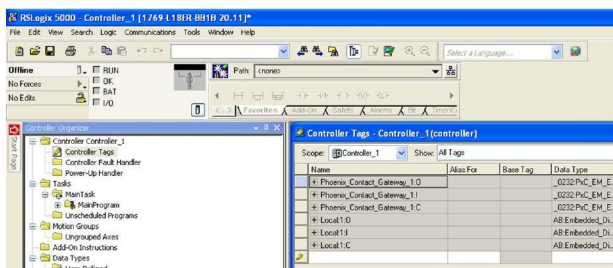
RSLogix 5000 - Controller_1 [1769-L18ER-BB1B 20.11]*

File Edit View Search Logic Communications Tools Window Help

Select a Language...

Offline
No Forces
No Edits

RUN
OK
BAT
I/O

Path: <none>

Favorites Add-On Safety Alarms Bit Timer/C

Controller Organizer

Start Page

Controller Controller_1
Controller Tags
Controller Fault Handler
Power-Up Handler
Tasks
MainTask
MainProgram
Unscheduled Programs
Motion Groups
Ungrouped Axes
Add-On Instructions
Data Types
User-Defined

Controller Tags - Controller_1(controller)

Scope: Controller_1 Show: All Tags

| Name | Alias For | Base Tag | Data Type |
|---|---|---|---|
| + Phoenix_Contact_Gateway_1:O | | | _0232:PxC_EM_E... |
| + Phoenix_Contact_Gateway_1:I | | | _0232:PxC_EM_E... |
| + Phoenix_Contact_Gateway_1:C | | | _0232:PxC_EM_E... |
| + Local:1:O | | | AB:Embedded_Di... |
| + Local:1:I | | | AB:Embedded_Di... |
| + Local:1:C | | | AB:Embedded_Di... |